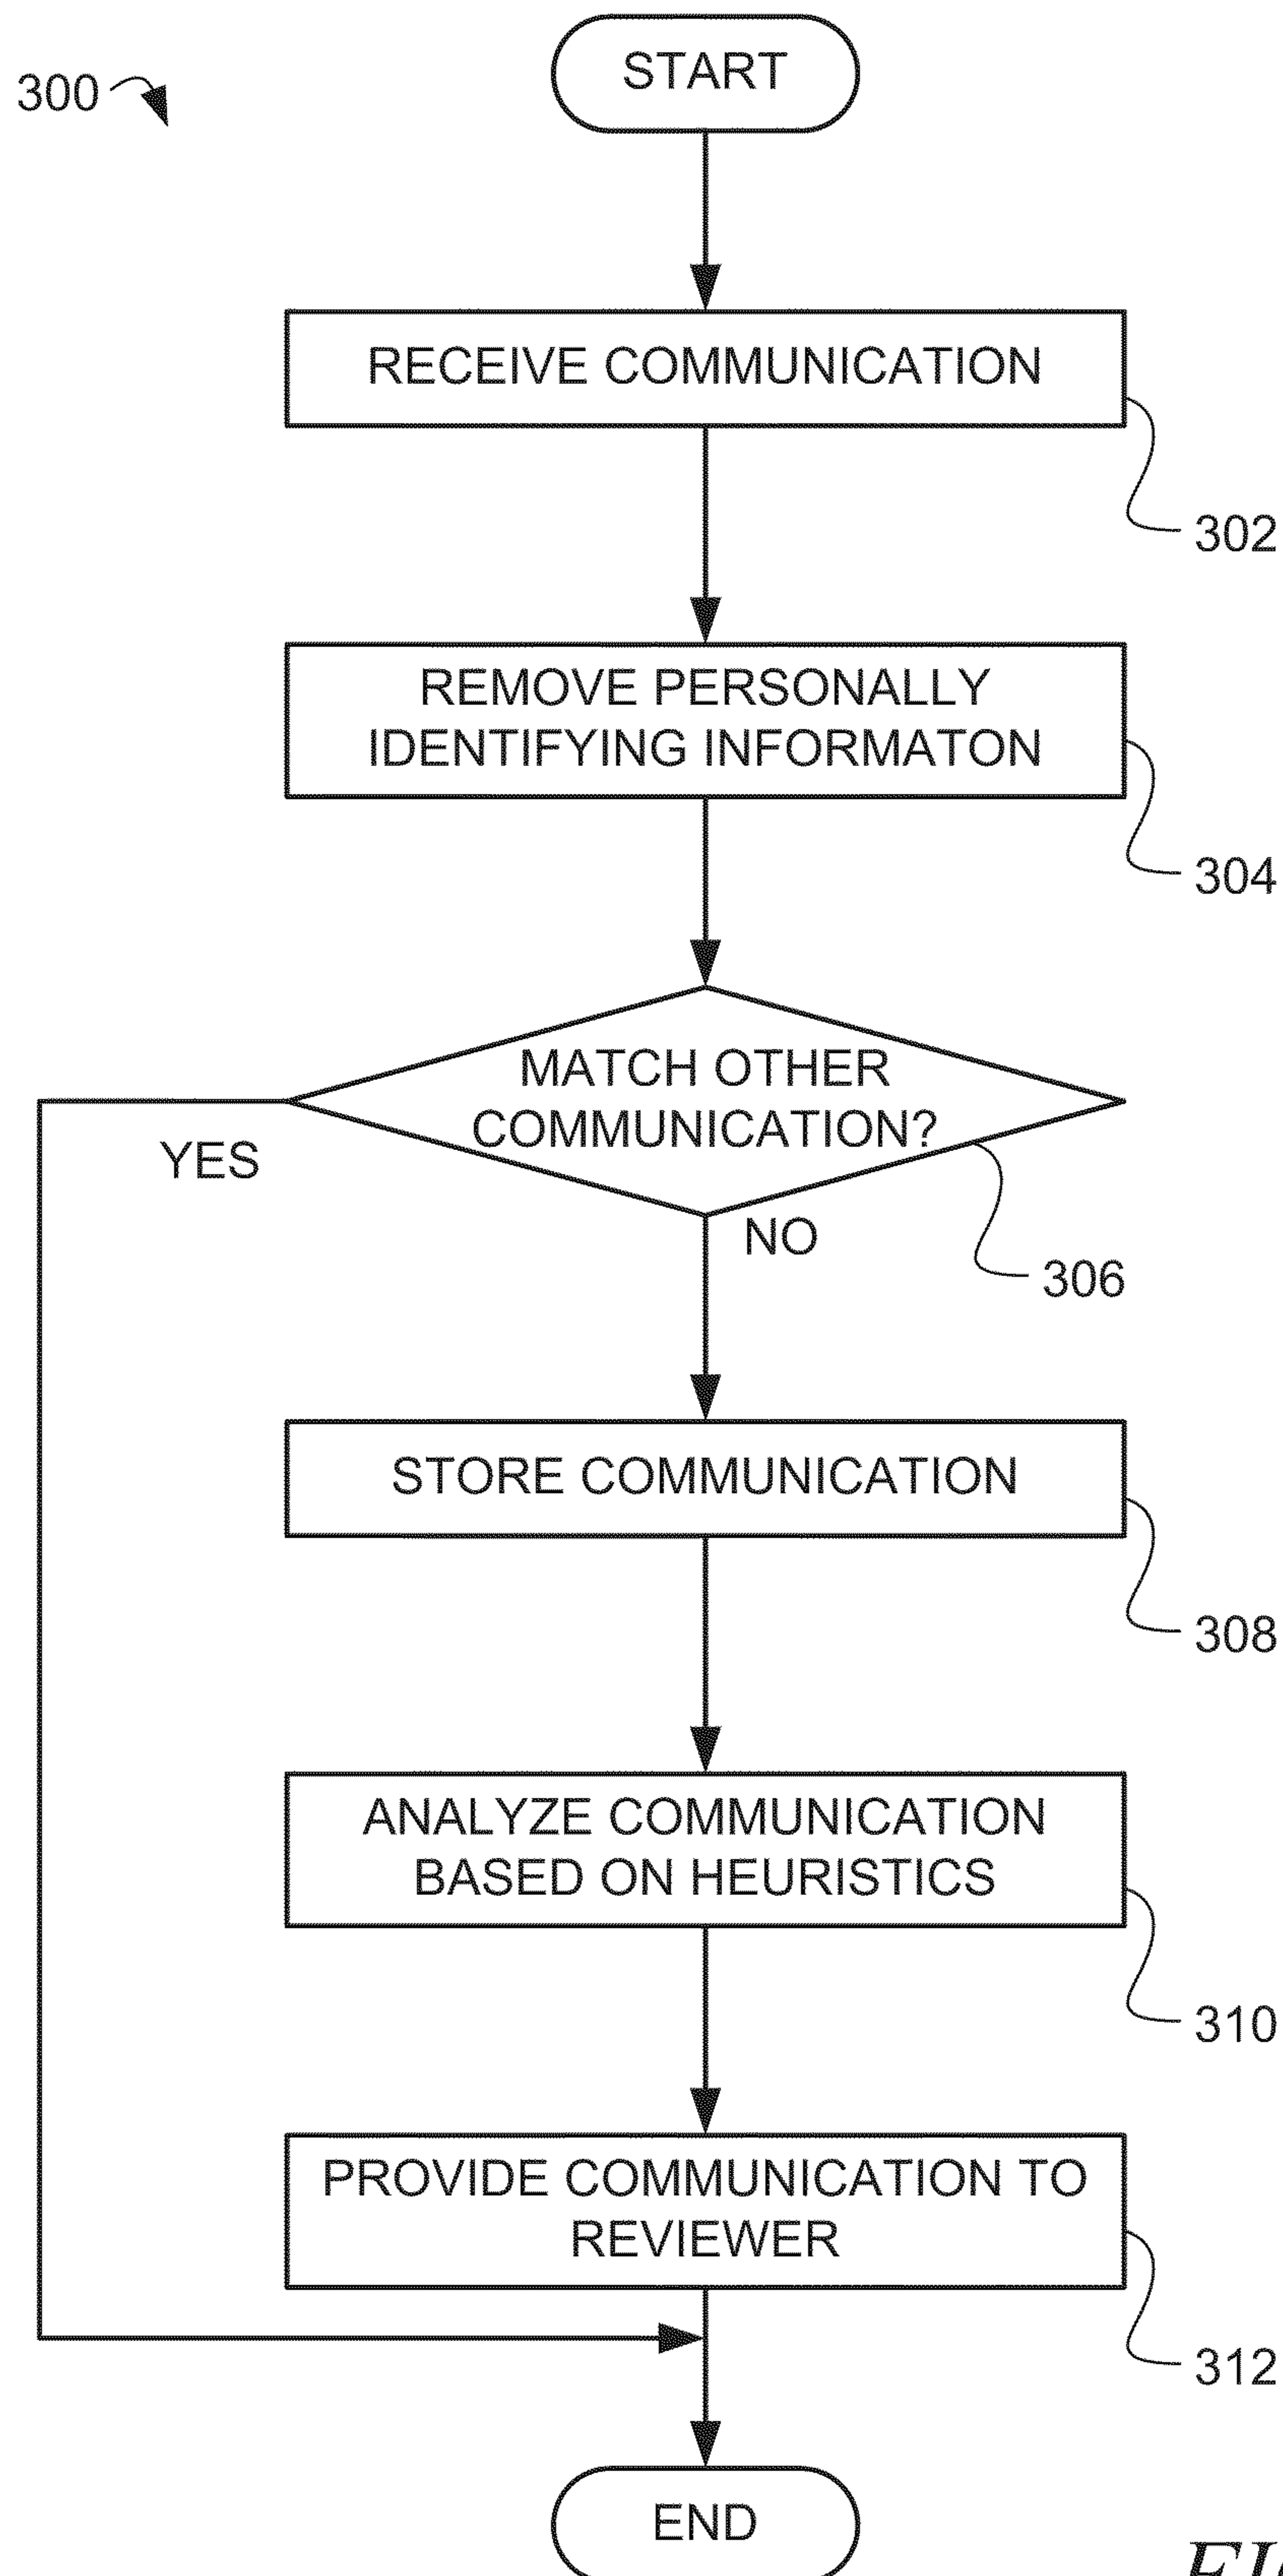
300

START

RECEIVE COMMUNICATION

302

REMOVE PERSONALLY IDENTIFYING INFORMATON

304

MATCH OTHER COMMUNICATION?

YES

NO

306

STORE COMMUNICATION

308

ANALYZE COMMUNICATION BASED ON HEURISTICS

310

PROVIDE COMMUNICATION TO REVIEWER

312

END

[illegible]